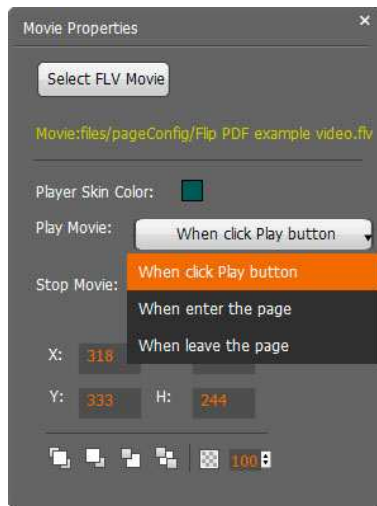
Movie Properties
×

Select FLV Movie

Movie:files/pageConfig/Flip PDF example video.flv

Player Skin Color:

Play Movie: When click Play button

Stop Movie:

When click Play button
When enter the page
When leave the page

X: 318

Y: 333 H: 244

100